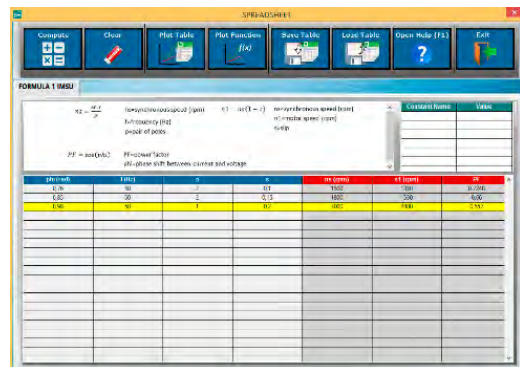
SPREADSHEET

Compute

Clear

Plot Table

Plot Function

Save Table

Load Table

Open Help (F1)

Exit

FORMULA 1 IMSU

$ns = \frac{60 \cdot f}{p}$ ns=synchronous speed (rpm) f=frequency (Hz) p=pair of poles

$n1 = ns(1-s)$ ns=synchronous speed (rpm) n1=motor speed (rpm) s=slip

$PF = \cos(phi)$ PF=power factor phi=phase shift between current and voltage

| Constant Name | Value |
|---|---|
| | |

| phi (rad) | f (Hz) | p | s | ns (rpm) | n1 (rpm) | PF |
|---|---|---|---|---|---|---|
| 0,76 | 50 | 2 | 0,1 | 1500 | 1350 | 0,7248 |
| 0,80 | 50 | 2 | 0,15 | 1500 | 1275 | 0,696 |
| 0,90 | 50 | 2 | 0,2 | 1500 | 1200 | 0,622 |